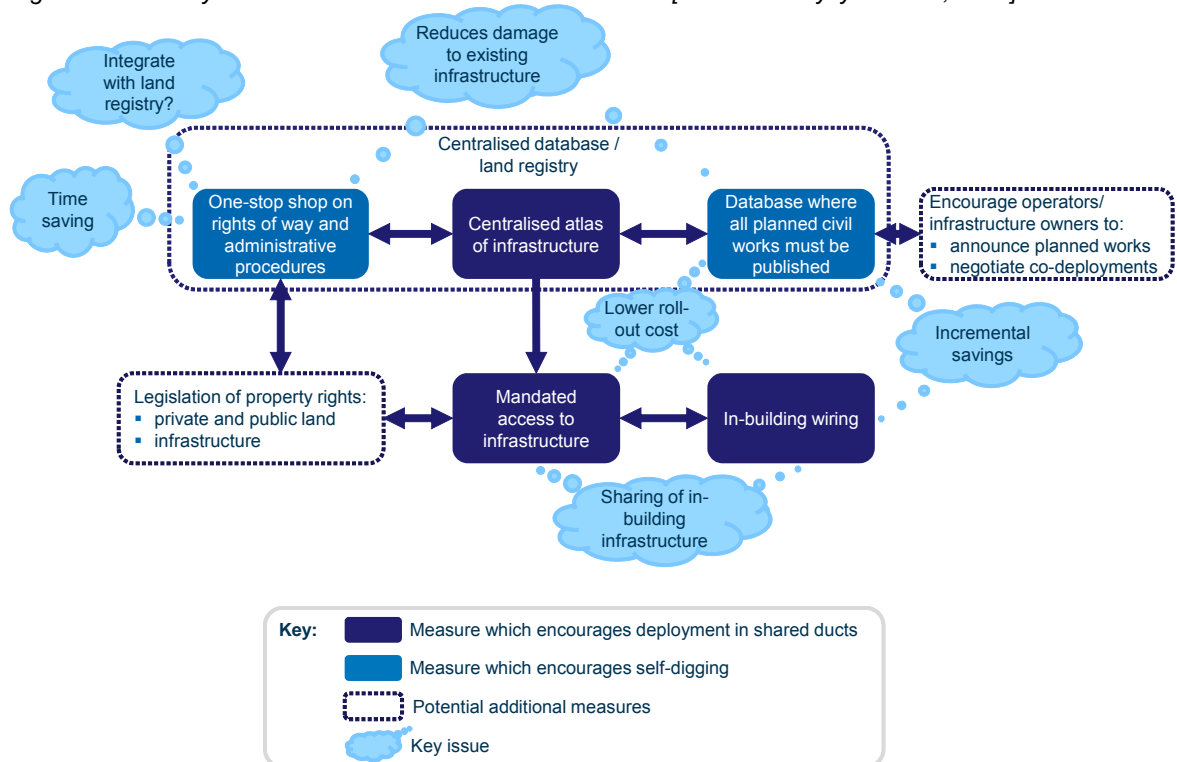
Reduces damage to existing infrastructure

Integrate with land registry?

Centralised database / land registry

Time saving

One-stop shop on rights of way and administrative procedures

Centralised atlas of infrastructure

Database where all planned civil works must be published

Encourage operators/ infrastructure owners to:
▪ announce planned works
▪ negotiate co-deployments

Lower roll-out cost

Incremental savings

Legislation of property rights:
▪ private and public land
▪ infrastructure

Mandated access to infrastructure

In-building wiring

Sharing of in-building infrastructure

Key: Measure which encourages deployment in shared ducts
Measure which encourages self-digging
Potential additional measures
Key issue